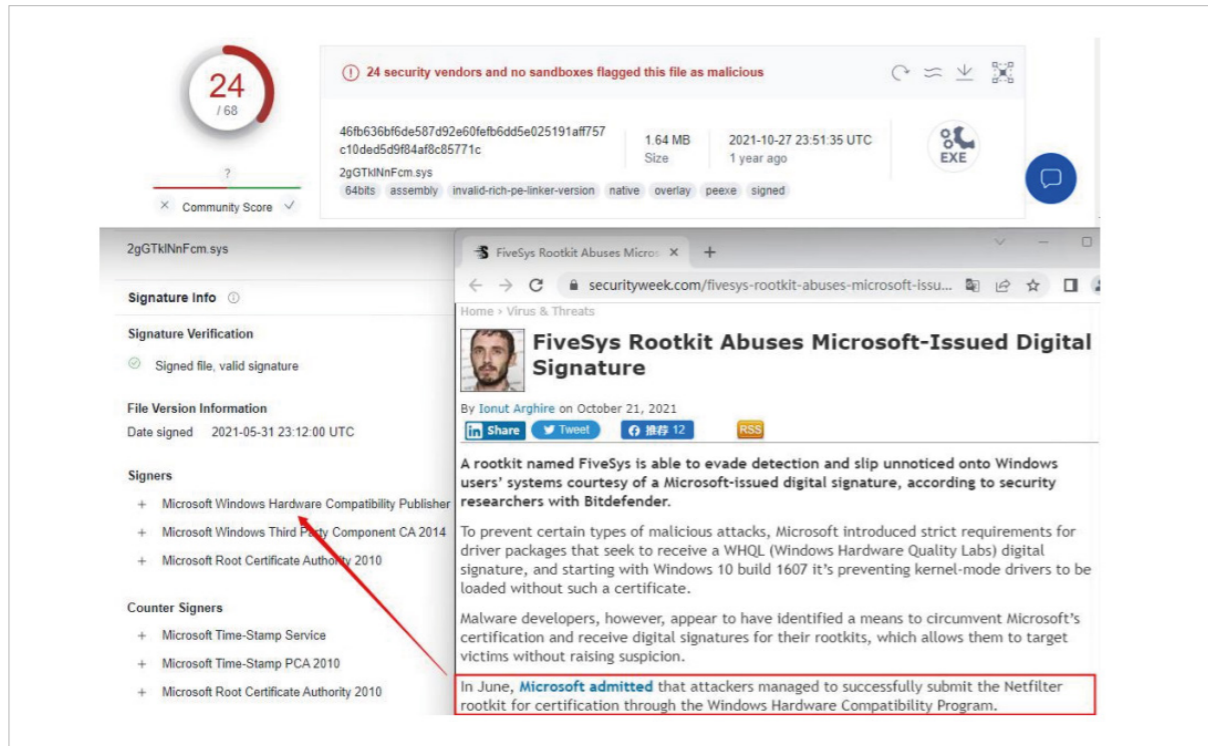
24
/ 68

?

Community Score

24 security vendors and no sandboxes flagged this file as malicious

46fb636bf6de587d92e60fefb6dd5e025191aff757c10ded5d9f84af8c85771c
2gGTklNnFcm.sys
64bits assembly invalid-rich-pe-linker-version native overlay peexe signed

1.64 MB
Size

2021-10-27 23:51:35 UTC
1 year ago

EXE

2gGTklNnFcm.sys

Signature Info

Signature Verification

Signed file, valid signature

File Version Information

Date signed 2021-05-31 23:12:00 UTC

Signers

+ Microsoft Windows Hardware Compatibility Publisher
+ Microsoft Windows Third Party Component CA 2014
+ Microsoft Root Certificate Authority 2010

Counter Signers

+ Microsoft Time-Stamp Service
+ Microsoft Time-Stamp PCA 2010
+ Microsoft Root Certificate Authority 2010

FiveSys Rootkit Abuses Micro

securityweek.com/fivesys-rootkit-abuses-microsoft-issu...

Home › Virus & Threats

FiveSys Rootkit Abuses Microsoft-Issued Digital Signature

By Ionut Arghire on October 21, 2021

Share Tweet 推荐 12 RSS

A rootkit named FiveSys is able to evade detection and slip unnoticed onto Windows users' systems courtesy of a Microsoft-issued digital signature, according to security researchers with Bitdefender.

To prevent certain types of malicious attacks, Microsoft introduced strict requirements for driver packages that seek to receive a WHQL (Windows Hardware Quality Labs) digital signature, and starting with Windows 10 build 1607 it's preventing kernel-mode drivers to be loaded without such a certificate.

Malware developers, however, appear to have identified a means to circumvent Microsoft's certification and receive digital signatures for their rootkits, which allows them to target victims without raising suspicion.

In June, Microsoft admitted that attackers managed to successfully submit the Netfilter rootkit for certification through the Windows Hardware Compatibility Program.